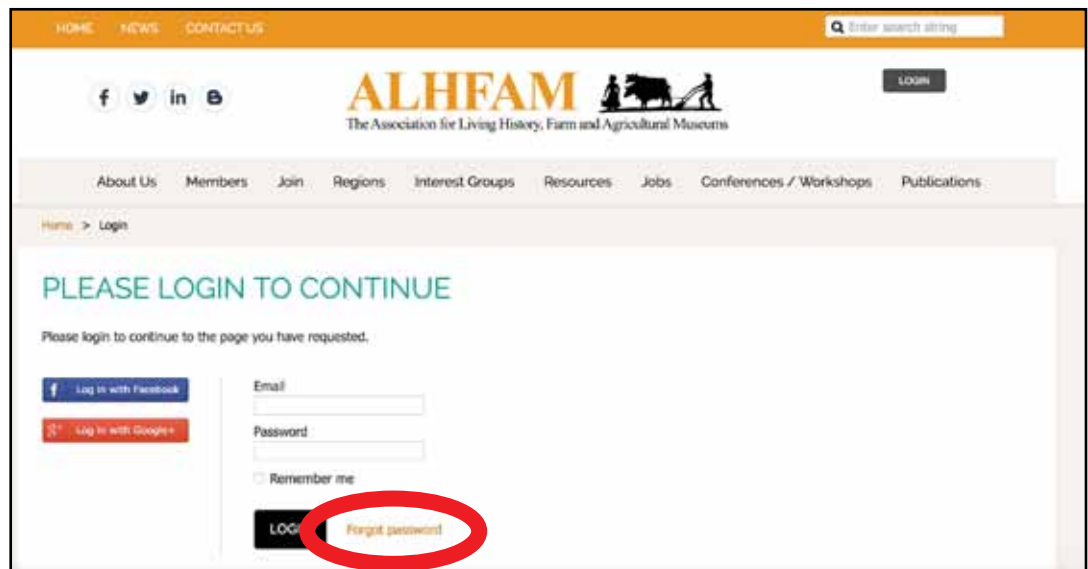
HOME NEWS CONTACT US

Enter search string

f in B

ALHFAM
The Association for Living History, Farm and Agricultural Museums

LOGIN

About Us Members Join Regions Interest Groups Resources Jobs Conferences / Workshops Publications

Home > Login

PLEASE LOGIN TO CONTINUE

Please login to continue to the page you have requested.

Log in with Facebook

Log in with Google+

Email

Password

Remember me

LOG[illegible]

Forgot password